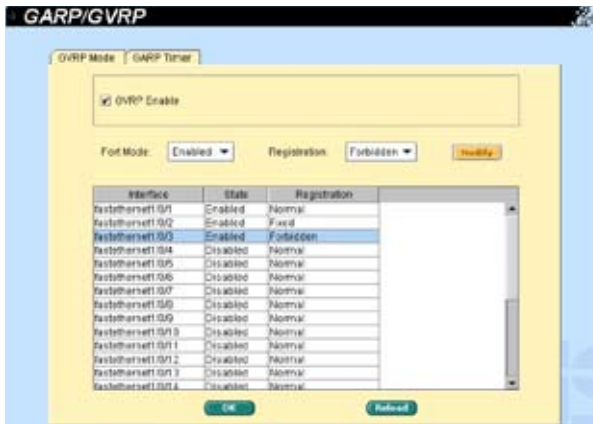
GARP/GVRP

GVRP Mode | GARP Timer

GVRP Enable

Port Mode: Enabled | Registration: Forbidden | Modify

| Interface | State | Registration |
|---|---|---|
| fastethernet1/0/1 | Enabled | Normal |
| fastethernet1/0/2 | Enabled | Fixed |
| fastethernet1/0/3 | Enabled | Forbidden |
| fastethernet1/0/4 | Disabled | Normal |
| fastethernet1/0/5 | Disabled | Normal |
| fastethernet1/0/6 | Disabled | Normal |
| fastethernet1/0/7 | Disabled | Normal |
| fastethernet1/0/8 | Disabled | Normal |
| fastethernet1/0/9 | Disabled | Normal |
| fastethernet1/0/10 | Disabled | Normal |
| fastethernet1/0/11 | Disabled | Normal |
| fastethernet1/0/12 | Disabled | Normal |
| fastethernet1/0/13 | Disabled | Normal |
| fastethernet1/0/14 | Disabled | Normal |

OK | Reload